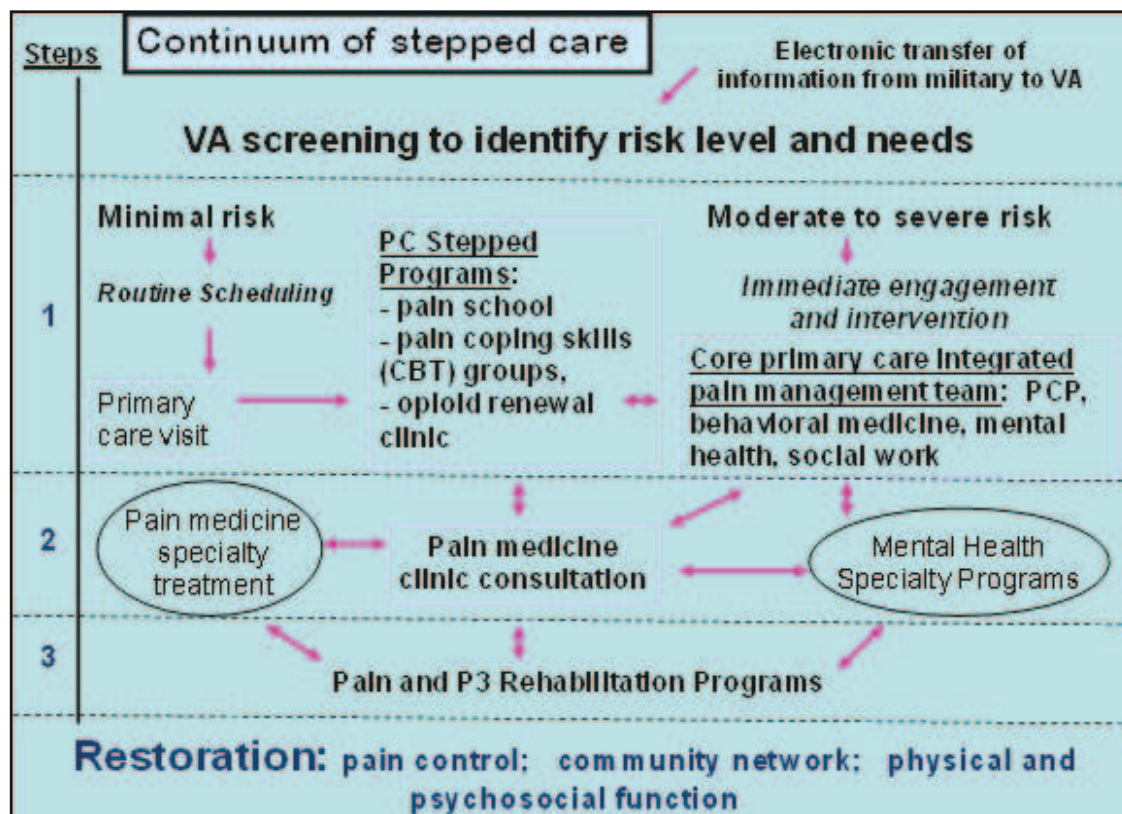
Steps

Continuum of stepped care

Electronic transfer of information from military to VA

VA screening to identify risk level and needs

1

Minimal risk

Routine Scheduling

Primary care visit

PC Stepped Programs:
- pain school
- pain coping skills (CBT) groups,
- opioid renewal clinic

Moderate to severe risk

Immediate engagement and intervention

Core primary care integrated pain management team: PCP, behavioral medicine, mental health, social work

2

Pain medicine specialty treatment

Pain medicine clinic consultation

Mental Health Specialty Programs

3

Pain and P3 Rehabilitation Programs

Restoration: pain control; community network; physical and psychosocial function